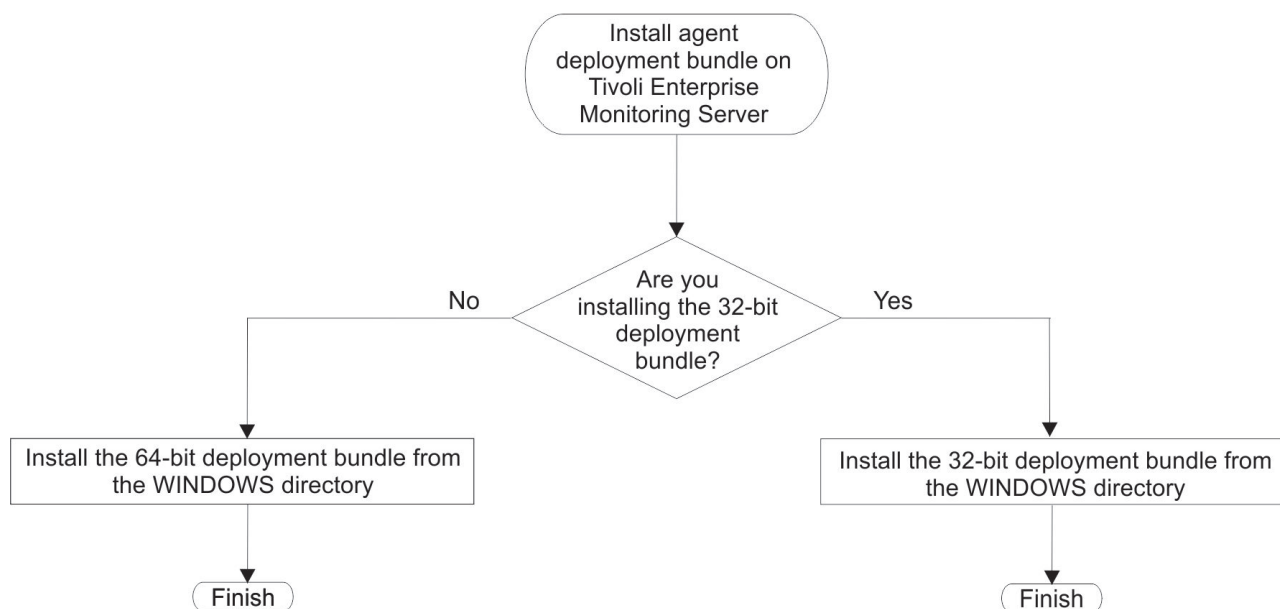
Install agent deployment bundle on Tivoli Enterprise Monitoring Server

Are you installing the 32-bit deployment bundle?

No

Yes

Install the 64-bit deployment bundle from the WINDOWS directory

Install the 32-bit deployment bundle from the WINDOWS directory

Finish

Finish